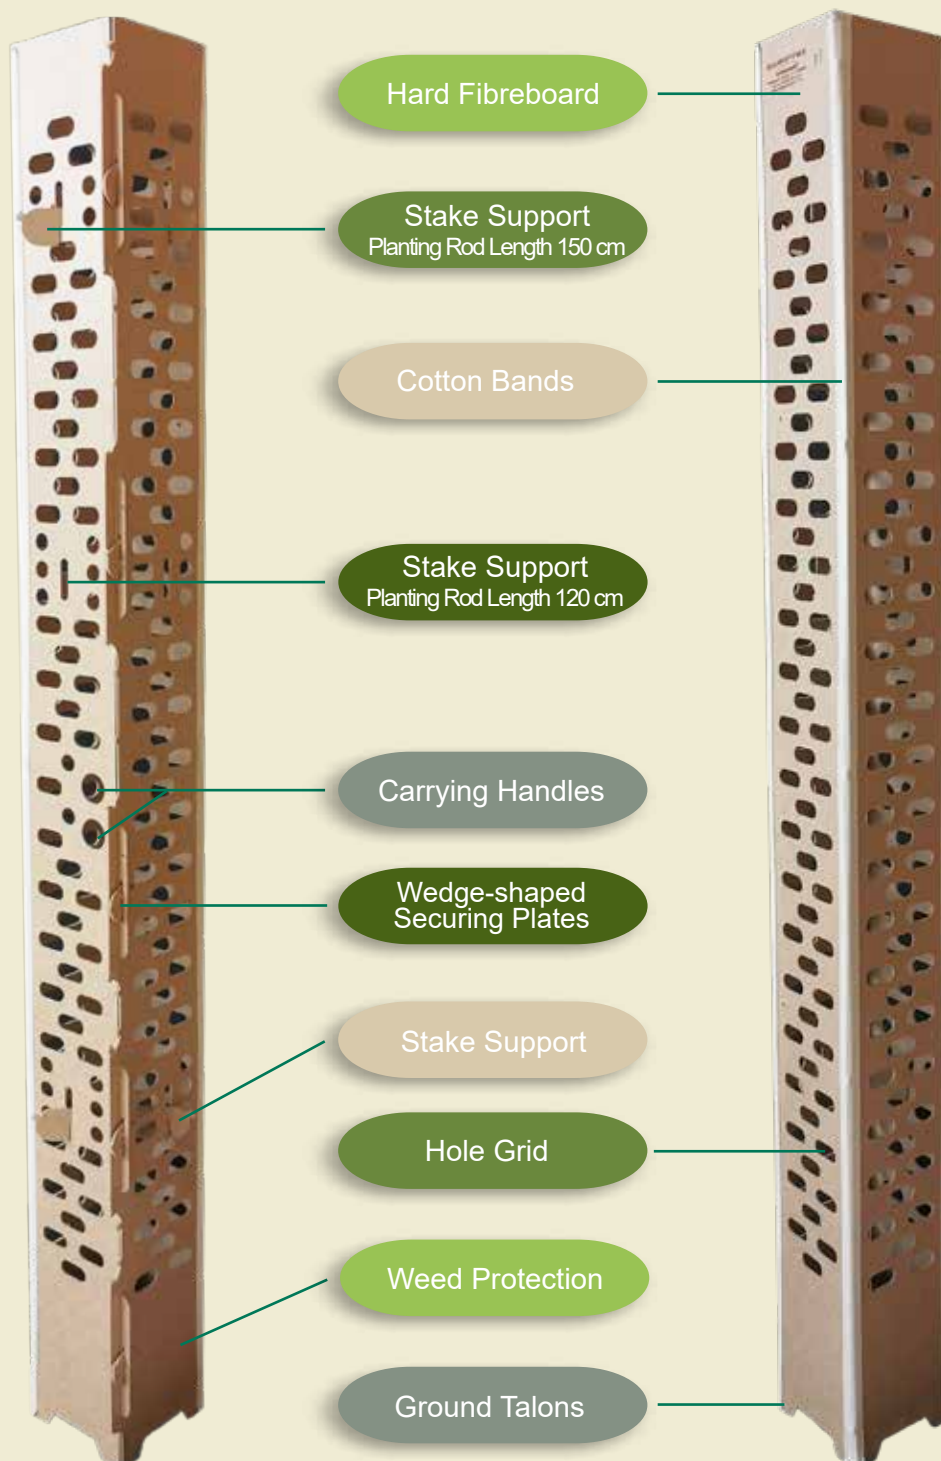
Hard Fibreboard

Stake Support
Planting Rod Length 150 cm

Cotton Bands

Stake Support
Planting Rod Length 120 cm

Carrying Handles

Wedge-shaped
Securing Plates

Stake Support

Hole Grid

Weed Protection

Ground Talons